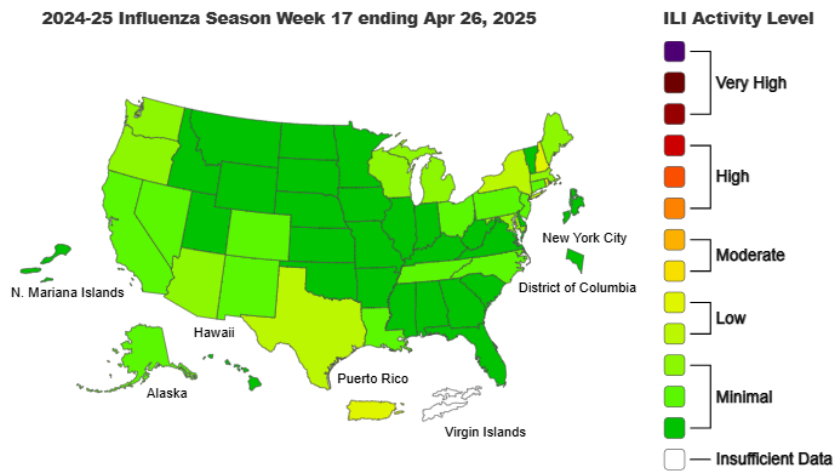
2024-25 Influenza Season Week 17 ending Apr 26, 2025

New York City

N. Mariana Islands

District of Columbia

Hawaii

Puerto Rico

Alaska

Virgin Islands

ILI Activity Level

Very High

High

Moderate

Low

Minimal

Insufficient Data